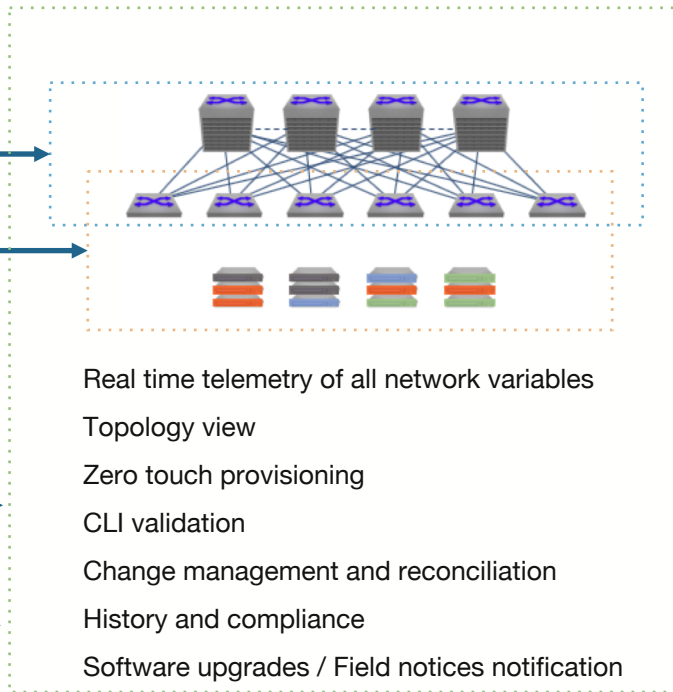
Real time telemetry of all network variables

Topology view

Zero touch provisioning

CLI validation

Change management and reconciliation

History and compliance

Software upgrades / Field notices notification